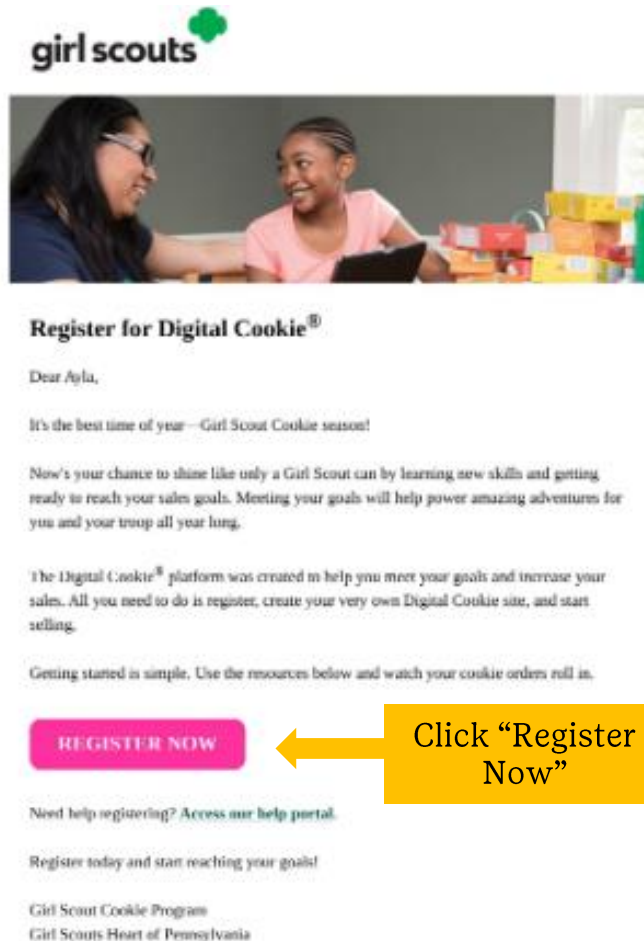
girl scouts

Register for Digital Cookie®

Dear Ayla,

It's the best time of year—Girl Scout Cookie season!

Now's your chance to shine like only a Girl Scout can by learning new skills and getting ready to reach your sales goals. Meeting your goals will help power amazing adventures for you and your troop all year long.

The Digital Cookie® platform was created to help you meet your goals and increase your sales. All you need to do is register, create your very own Digital Cookie site, and start selling.

Getting started is simple. Use the resources below and watch your cookie orders roll in.

REGISTER NOW

Click "Register Now"

Need help registering? Access our help portal.

Register today and start reaching your goals!

Girl Scout Cookie Program
Girl Scouts Heart of Pennsylvania